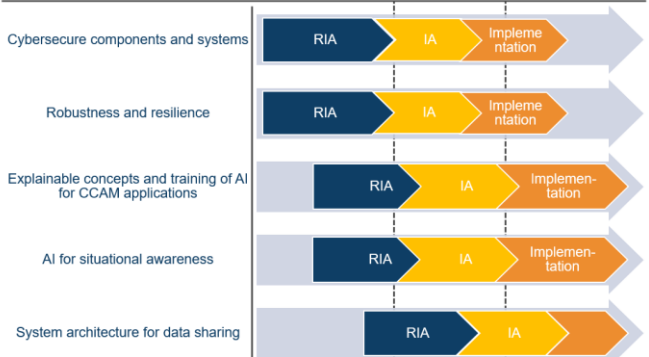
Cybersecure components and systems

RIA IA Implementation

Robustness and resilience

RIA IA Implementation

Explainable concepts and training of AI for CCAM applications

RIA IA Implementation

AI for situational awareness

RIA IA Implementation

System architecture for data sharing

RIA IA